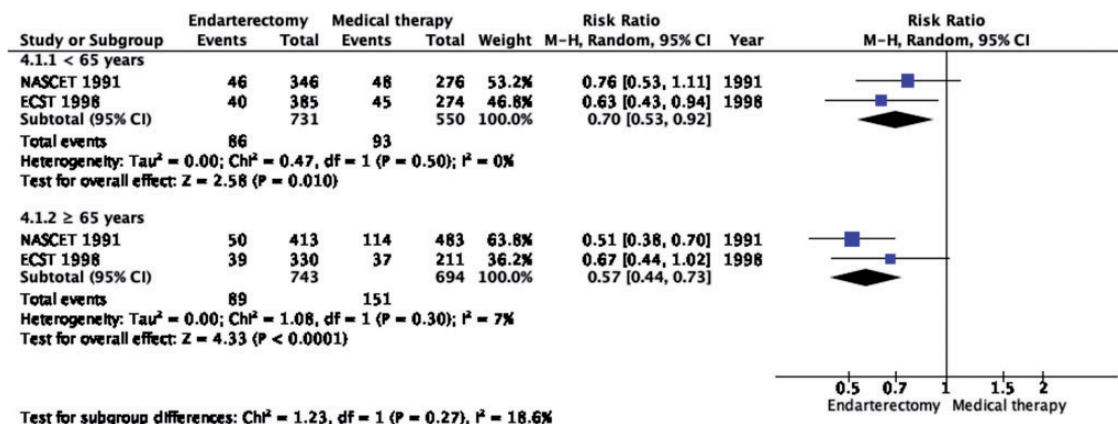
| Study or Subgroup | Endarterectomy Events | Endarterectomy Total | Medical therapy Events | Medical therapy Total | Weight | Risk Ratio M-H, Random, 95% CI | Year |
|---|---|---|---|---|---|---|---|
| 4.1.1 < 65 years | | | | | | | |
| NASCET 1991 | 46 | 346 | 48 | 276 | 53.2% | 0.76 [0.53, 1.11] | 1991 |
| ECST 1998 | 40 | 385 | 45 | 274 | 46.8% | 0.63 [0.43, 0.94] | 1998 |
| Subtotal (95% CI) | | 731 | | 550 | 100.0% | 0.70 [0.53, 0.92] | |
| Total events | 86 | | 93 | | | | |
| 4.1.2 ≥ 65 years | | | | | | | |
| NASCET 1991 | 50 | 413 | 114 | 483 | 63.8% | 0.51 [0.38, 0.70] | 1991 |
| ECST 1998 | 39 | 330 | 37 | 211 | 36.2% | 0.67 [0.44, 1.02] | 1998 |
| Subtotal (95% CI) | | 743 | | 694 | 100.0% | 0.57 [0.44, 0.73] | |
| Total events | 89 | | 151 | | | | |

Heterogeneity (4.1.1): Tau² = 0.00; Chi² = 0.47, df = 1 (P = 0.50); I² = 0%
Test for overall effect (4.1.1): Z = 2.58 (P = 0.010)

Heterogeneity (4.1.2): Tau² = 0.00; Chi² = 1.08, df = 1 (P = 0.30); I² = 7%
Test for overall effect (4.1.2): Z = 4.33 (P < 0.0001)

Risk Ratio
M-H, Random, 95% CI

0.5 0.7 1 1.5 2
Endarterectomy Medical therapy

Test for subgroup differences: Chi² = 1.23, df = 1 (P = 0.27), I² = 18.6%